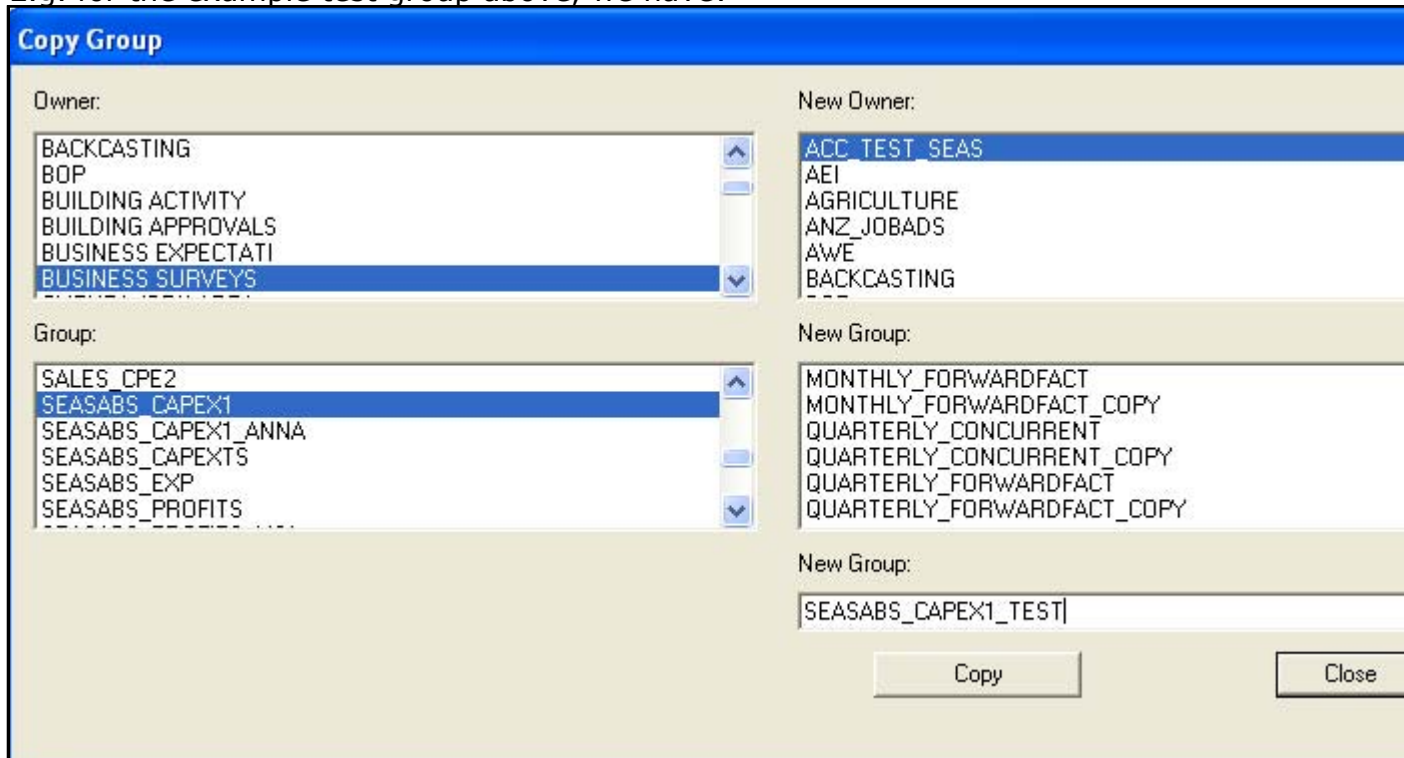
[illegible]

Copy Group

Owner:

BACKCASTING
BOP
BUILDING ACTIVITY
BUILDING APPROVALS
BUSINESS EXPECTATI
BUSINESS SURVEYS
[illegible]

Group:

SALES_CPE2
SEASABS_CAPEX1
SEASABS_CAPEX1_ANNA
SEASABS_CAPEXTS
SEASABS_EXP
SEASABS_PROFITS
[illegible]

New Owner:

ACC_TEST_SEAS
AEI
AGRICULTURE
ANZ_JOBADS
AWE
BACKCASTING
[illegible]

New Group:

MONTHLY_FORWARDFACT
MONTHLY_FORWARDFACT_COPY
QUARTERLY_CONCURRENT
QUARTERLY_CONCURRENT_COPY
QUARTERLY_FORWARDFACT
QUARTERLY_FORWARDFACT_COPY

New Group:

SEASABS_CAPEX1_TEST

Copy

Close